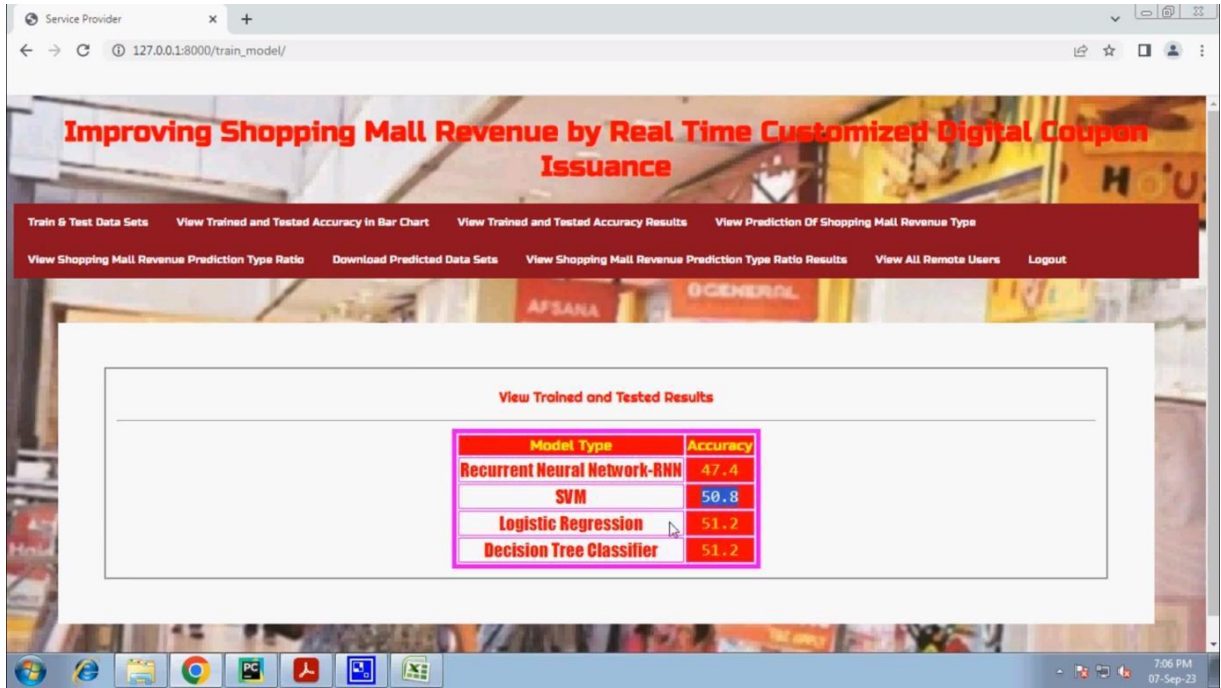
Service Provider

127.0.0.1:8000/train_model/

Improving Shopping Mall Revenue by Real Time Customized Digital Coupon Issuance

Train & Test Data Sets View Trained and Tested Accuracy in Bar Chart View Trained and Tested Accuracy Results View Prediction Of Shopping Mall Revenue Type View Shopping Mall Revenue Prediction Type Ratio Download Predicted Data Sets View Shopping Mall Revenue Prediction Type Ratio Results View All Remote Users Logout

AFSANA GENERAL

View Trained and Tested Results

| Model Type | Accuracy |
|---|---|
| Recurrent Neural Network-RNN | 47.4 |
| SVM | 50.8 |
| Logistic Regression | 51.2 |
| Decision Tree Classifier | 51.2 |

7:06 PM
07-Sep-23